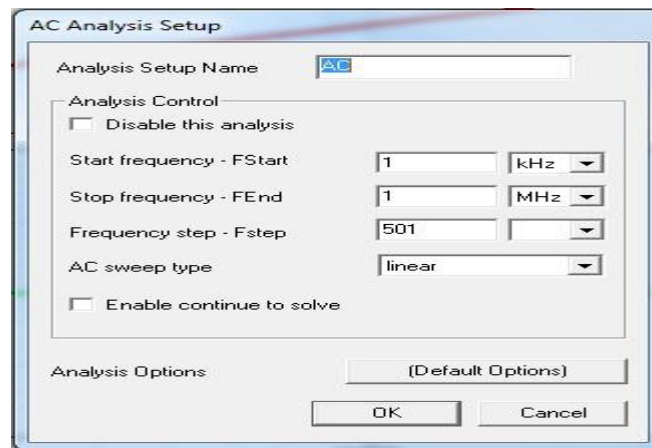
AC Analysis Setup

Analysis Setup Name AC

Analysis Control

Disable this analysis

Start frequency - FStart 1 kHz

Stop frequency - FEnd 1 MHz

Frequency step - Fstep 501

AC sweep type linear

Enable continue to solve

Analysis Options (Default Options)

OK Cancel